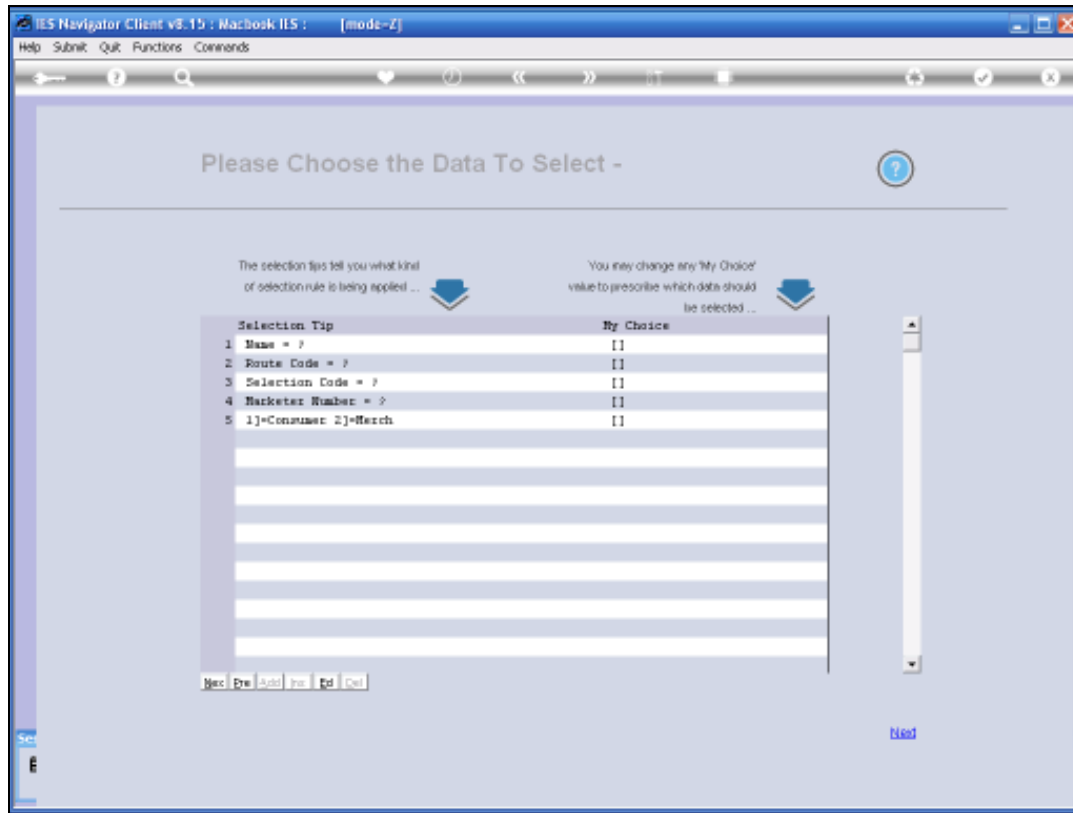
IES Navigator Client v8.15 : Macbook IES : [mode-Z]

Help Submit Quit Functions Commands

Please Choose the Data To Select -

The selection tips tell you what kind of selection rule is being applied ...

You may change any 'My Choice' value to prescribe which data should be selected ...

| | Selection Tip | My Choice |
|---|---|---|
| 1 | Name = ? | [] |
| 2 | Route Code = ? | [] |
| 3 | Selection Code = ? | [] |
| 4 | Marketer Number = ? | [] |
| 5 | 1]=Consumer 2]=Merch | [] |

Nex Pre Add Ins Ed Del

Next

Se